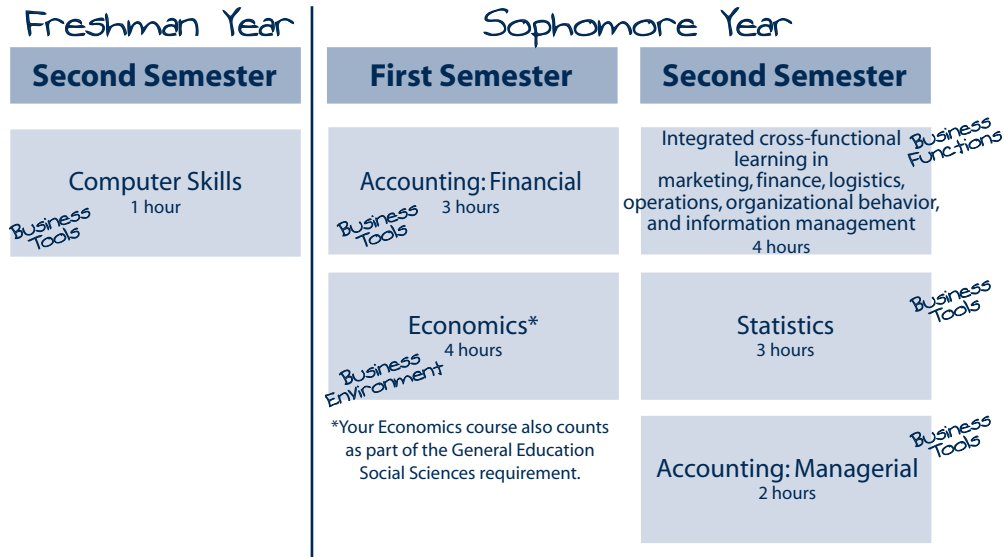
Freshman Year

Second Semester

Computer Skills
1 hour
Business Tools

Sophomore Year

First Semester

Accounting: Financial
3 hours
Business Tools

Economics*
4 hours
Business Environment

*Your Economics course also counts as part of the General Education Social Sciences requirement.

Second Semester

Integrated cross-functional learning in marketing, finance, logistics, operations, organizational behavior, and information management
4 hours
Business Functions

Statistics
3 hours
Business Tools

Accounting: Managerial
2 hours
Business Tools